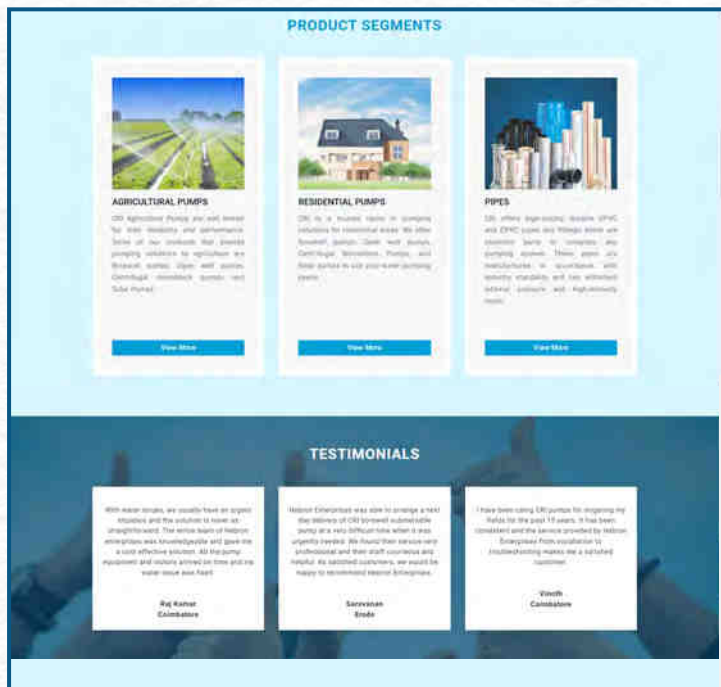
PRODUCT SEGMENTS

AGRICULTURAL PUMPS

CRI Agricultural Pumps are well known for their reliability and performance. Some of our products that provide pumping solutions to agriculture are Borewell pumps, Open well pumps, Centrifugal monoblock pumps and Tube Pumps.

View More

RESIDENTIAL PUMPS

CRI is a trusted name in pumping solutions for residential areas. We offer Borewell pumps, Open well pumps, Centrifugal Monoblock Pumps, and Solar pumps to suit your water pumping needs.

View More

PIPES

CRI offers high-quality durable UPVC and CPVC pipes and fittings which are essential items to complete any pumping system. These pipes are manufactured in accordance with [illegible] standards and can withstand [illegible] pressure and high-intensity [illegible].

View More

TESTIMONIALS

With water issues, we usually have an urgent situation and the solution is never as straightforward. The entire team of Hebron enterprises was knowledgeable and gave me a cost effective solution. All the pump equipment and motors arrived on time and my water issue was fixed.

Raj Kumar
Coimbatore

Hebron Enterprises was able to arrange a next day delivery of CRI borewell submersible pump at a very difficult time when it was urgently needed. We found their service very professional and their staff courteous and helpful. As satisfied customers, we would be happy to recommend Hebron Enterprises.

Saravanan
Erode

I have been using CRI pumps for irrigating my fields for the past 15 years. It has been consistent and the service provided by Hebron Enterprises from installation to troubleshooting makes me a satisfied customer.

Vinoth
Coimbatore